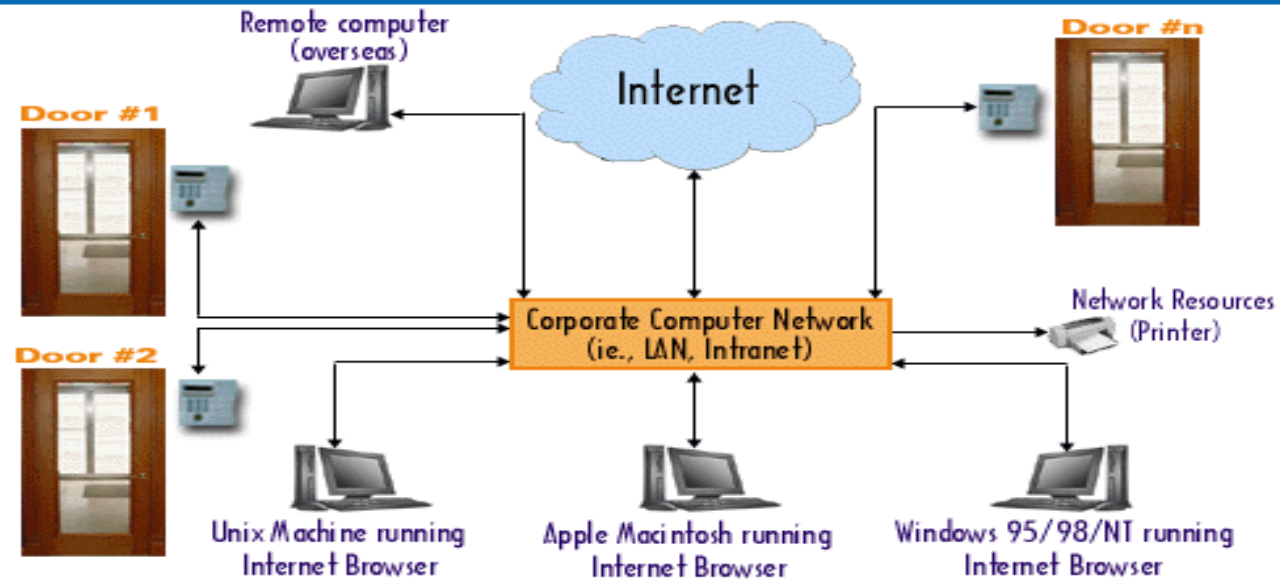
Remote computer (overseas)

Internet

Door #n

Door #1

Door #2

Corporate Computer Network (ie., LAN, Intranet)

Network Resources (Printer)

Unix Machine running Internet Browser

Apple Macintosh running Internet Browser

Windows 95/98/NT running Internet Browser